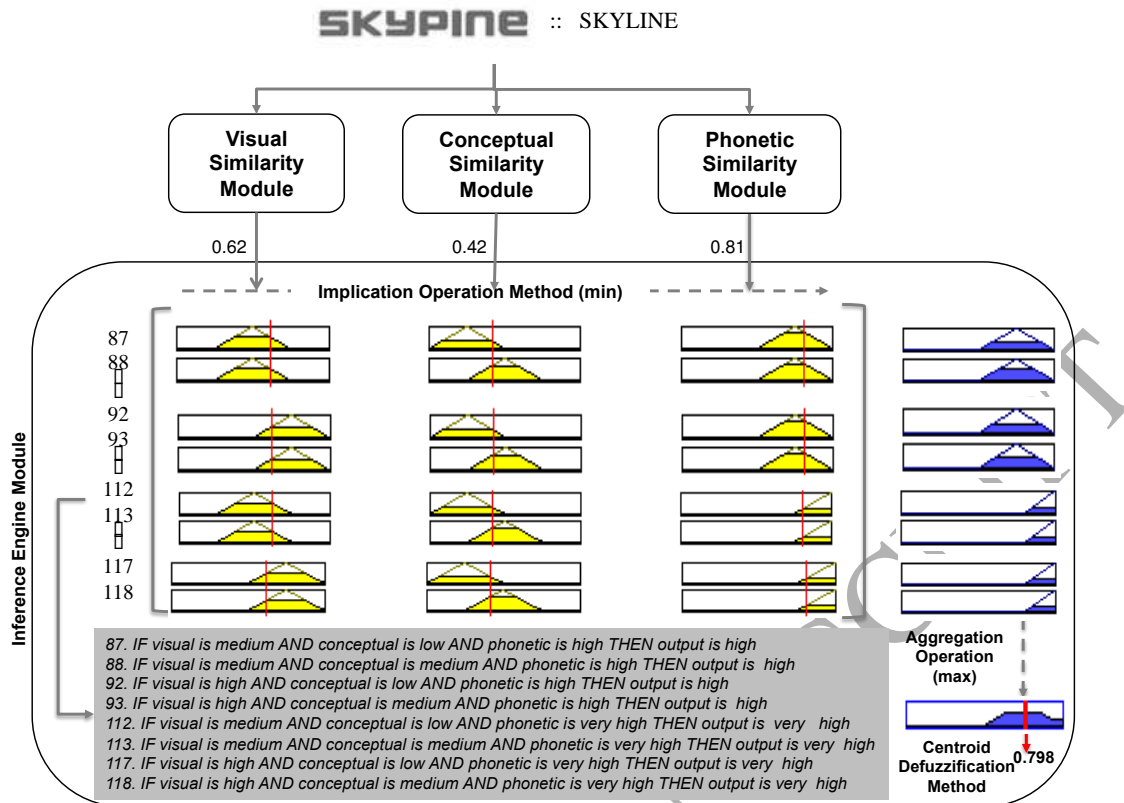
SKYPINE :: SKYLINE

Visual Similarity Module

Conceptual Similarity Module

Phonetic Similarity Module

0.62

0.42

0.81

Implication Operation Method (min)

87
88
92
93
112
113
117
118

Inference Engine Module

87. IF visual is medium AND conceptual is low AND phonetic is high THEN output is high
88. IF visual is medium AND conceptual is medium AND phonetic is high THEN output is high
92. IF visual is high AND conceptual is low AND phonetic is high THEN output is high
93. IF visual is high AND conceptual is medium AND phonetic is high THEN output is high
112. IF visual is medium AND conceptual is low AND phonetic is very high THEN output is very high
113. IF visual is medium AND conceptual is medium AND phonetic is very high THEN output is very high
117. IF visual is high AND conceptual is low AND phonetic is very high THEN output is very high
118. IF visual is high AND conceptual is medium AND phonetic is very high THEN output is very high

Aggregation Operation (max)

Centroid Defuzzification Method

0.798